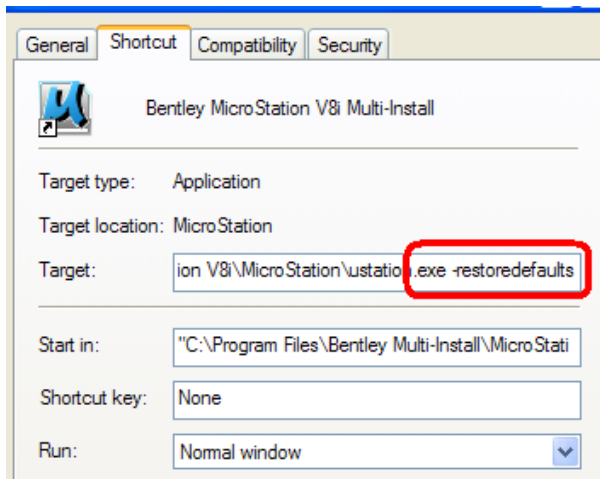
General Shortcut Compatibility Security

Bentley MicroStation V8i Multi-Install

Target type: Application

Target location: MicroStation

Target: ion V8i\MicroStation\ustation.exe -restoredefaults

Start in: "C:\Program Files\Bentley Multi-Install\MicroStati

Shortcut key: None

Run: Normal window